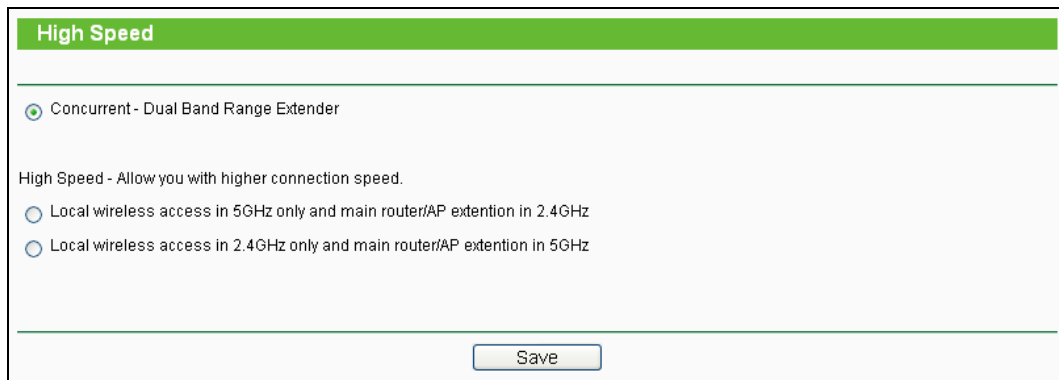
High Speed

Concurrent - Dual Band Range Extender

High Speed - Allow you with higher connection speed.

Local wireless access in 5GHz only and main router/AP extention in 2.4GHz

Local wireless access in 2.4GHz only and main router/AP extention in 5GHz

Save